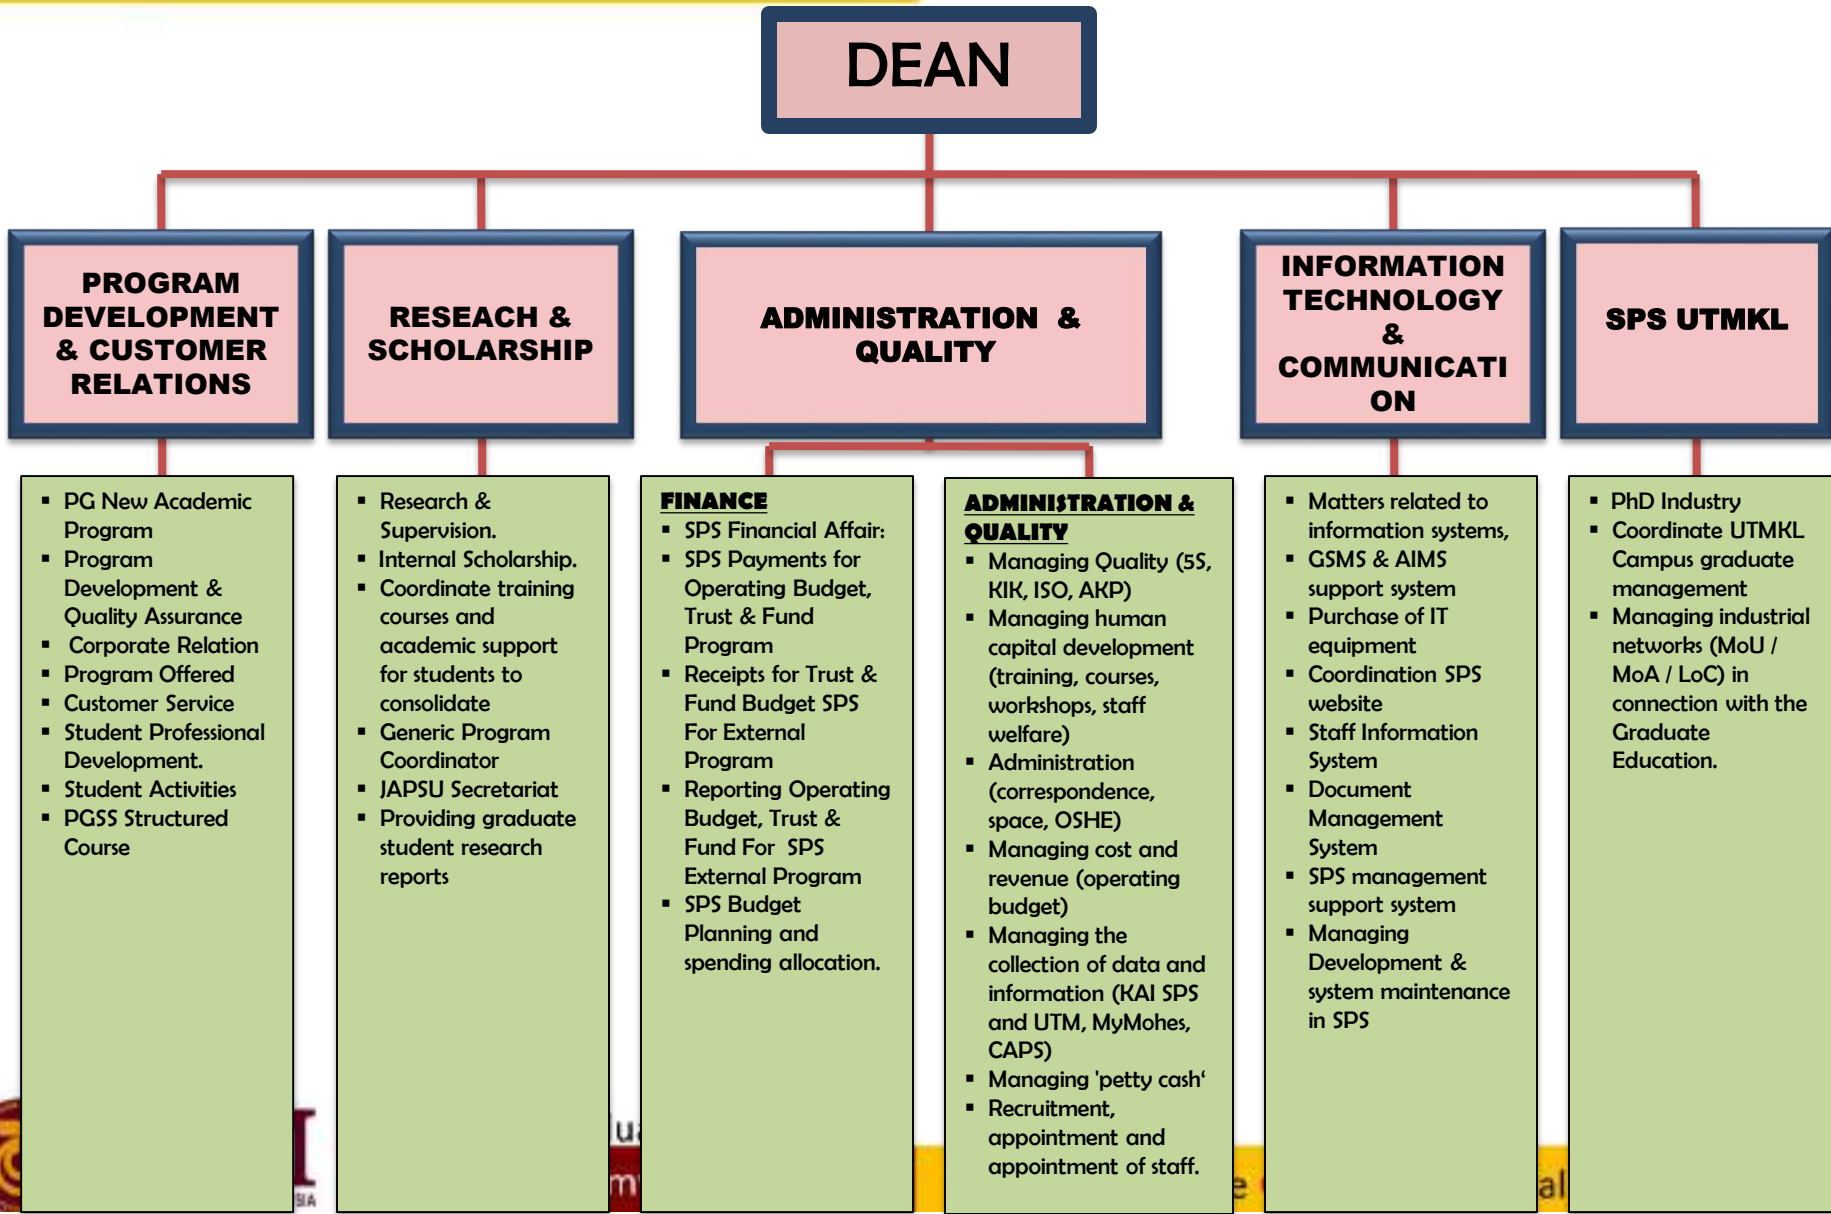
DEAN

PROGRAM DEVELOPMENT & CUSTOMER RELATIONS

RESEACH & SCHOLARSHIP

ADMINISTRATION & QUALITY

INFORMATION TECHNOLOGY & COMMUNICATION

SPS UTMKL

- PG New Academic Program
- Program Development & Quality Assurance
- Corporate Relation
- Program Offered
- Customer Service
- Student Professional Development.
- Student Activities
- PGSS Structured Course

- Research & Supervision.
- Internal Scholarship.
- Coordinate training courses and academic support for students to consolidate
- Generic Program Coordinator
- JAPSU Secretariat
- Providing graduate student research reports

FINANCE
- SPS Financial Affair:
- SPS Payments for Operating Budget, Trust & Fund Program
- Receipts for Trust & Fund Budget SPS For External Program
- Reporting Operating Budget, Trust & Fund For SPS External Program
- SPS Budget Planning and spending allocation.

ADMINISTRATION & QUALITY
- Managing Quality (5S, KIK, ISO, AKP)
- Managing human capital development (training, courses, workshops, staff welfare)
- Administration (correspondence, space, OSHE)
- Managing cost and revenue (operating budget)
- Managing the collection of data and information (KAI SPS and UTM, MyMohes, CAPS)
- Managing 'petty cash'
- Recruitment, appointment and appointment of staff.

- Matters related to information systems,
- GSMS & AIMS support system
- Purchase of IT equipment
- Coordination SPS website
- Staff Information System
- Document Management System
- SPS management support system
- Managing Development & system maintenance in SPS

- PhD Industry
- Coordinate UTMKL Campus graduate management
- Managing industrial networks (MoU / MoA / LoC) in connection with the Graduate Education.